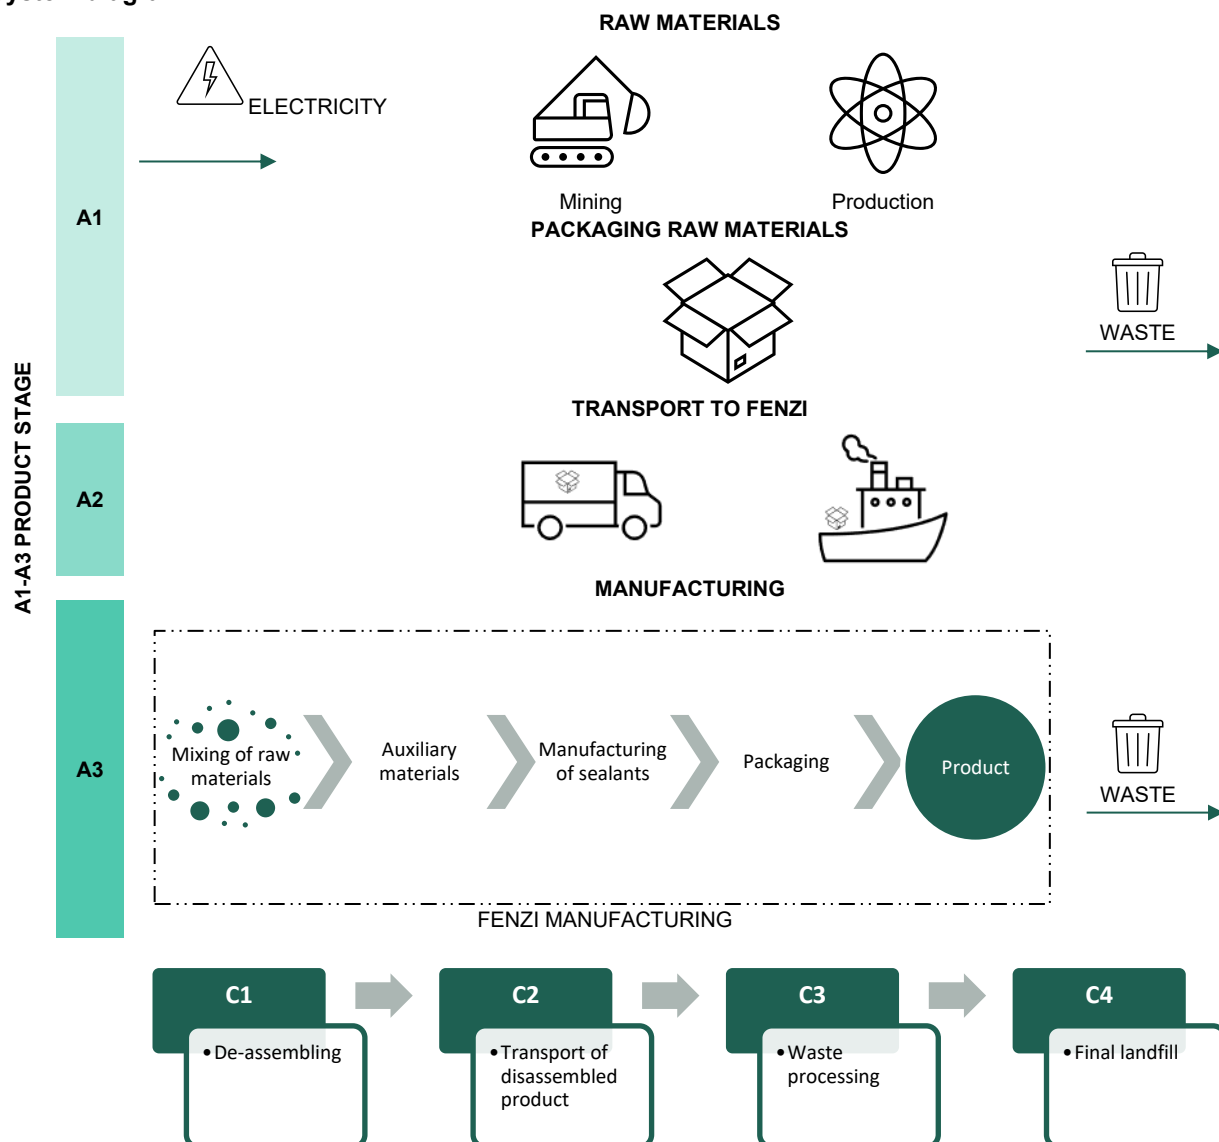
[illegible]

RAW MATERIALS

ELECTRICITY

A1

Mining

Production

PACKAGING RAW MATERIALS

WASTE

A1-A3 PRODUCT STAGE

TRANSPORT TO FENZI

A2

MANUFACTURING

A3

Mixing of raw materials

Auxiliary materials

Manufacturing of sealants

Packaging

Product

WASTE

FENZI MANUFACTURING

C1

• De-assembling

C2

• Transport of disassembled product

C3

• Waste processing

C4

• Final landfill